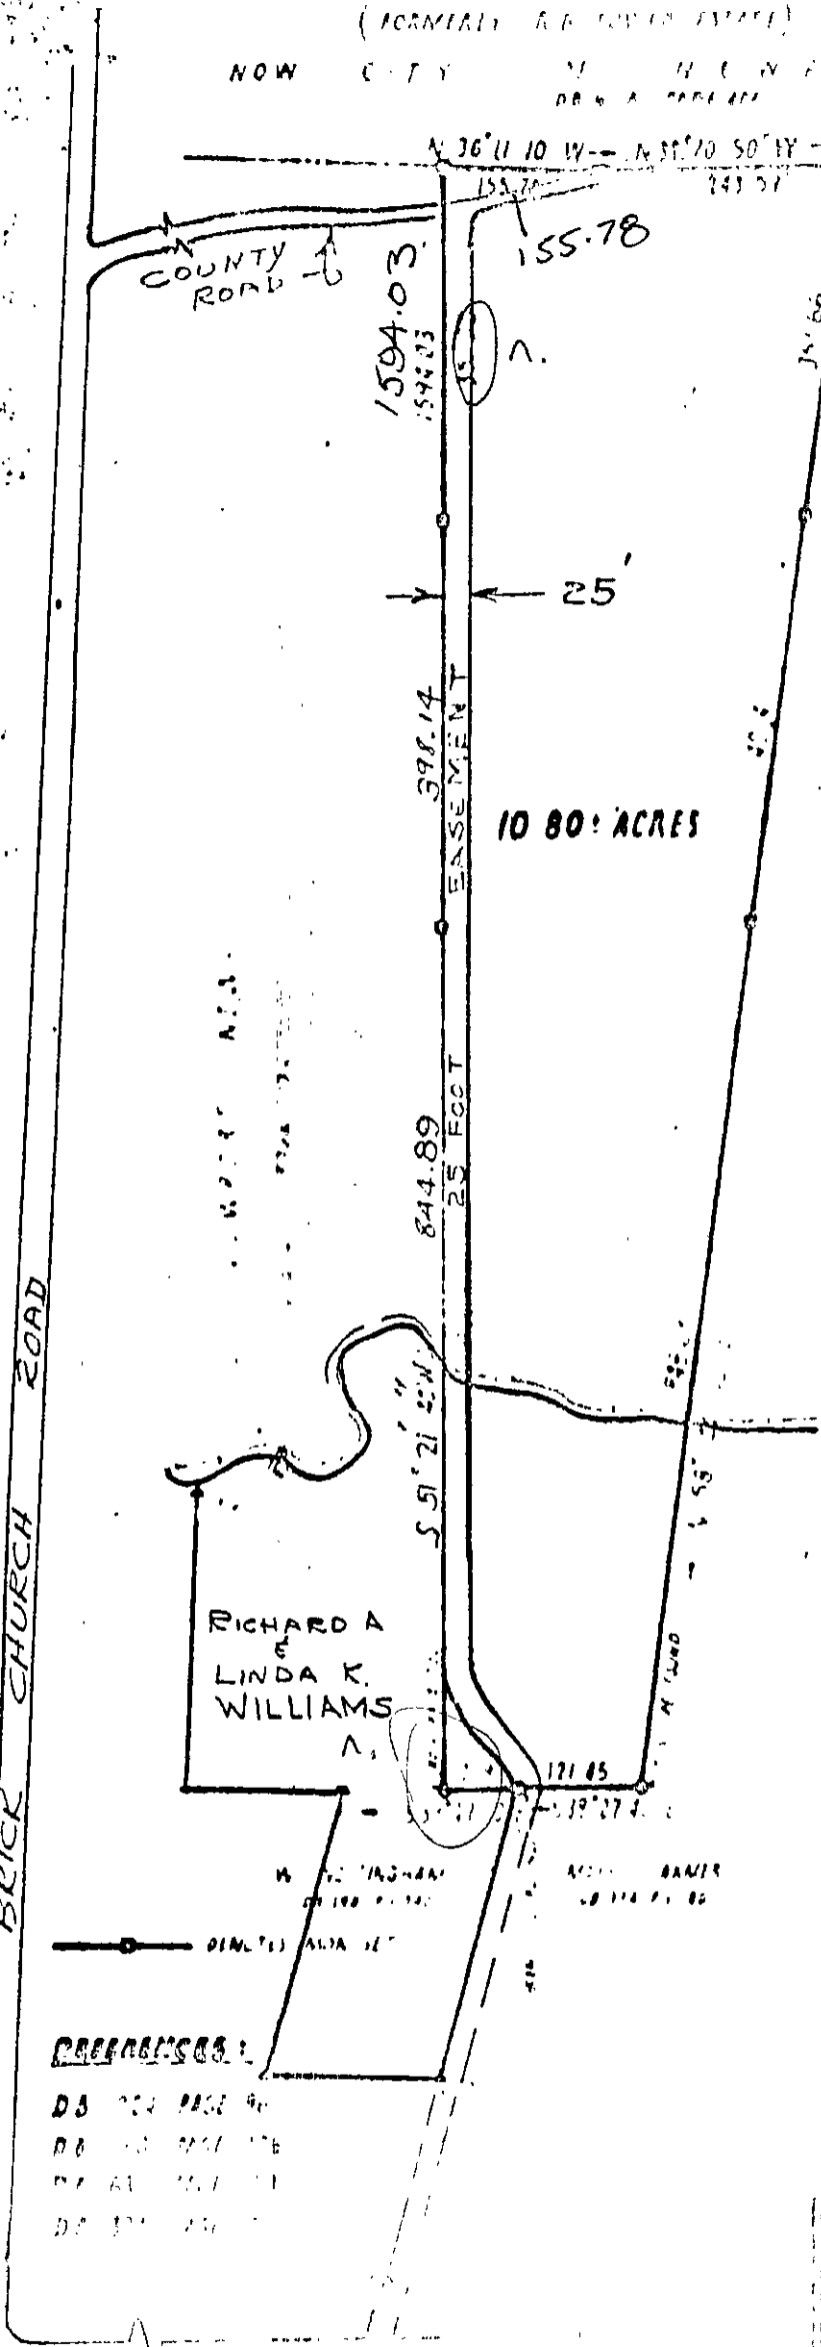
(FORMERLY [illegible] ESTATE)

NOW CITY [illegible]

DB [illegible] PAGE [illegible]

N 36°11'10" W — N 38°20'50" W

155.78

245.57

155.78

COUNTY ROAD

1594.03'

1594.03

A.

25'

398.14

25 FOOT EASEMENT

10.80± ACRES

844.89

S 51°21'22" W

RICHARD A & LINDA K. WILLIAMS

A.

121.85

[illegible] INGHAM DB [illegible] PAGE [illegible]

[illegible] DB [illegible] PAGE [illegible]

DENOTES IRON SET

REFERENCES:

DB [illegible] PAGE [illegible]

DB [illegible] PAGE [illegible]

DB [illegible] PAGE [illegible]

DB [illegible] PAGE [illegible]

BRICK CHURCH ROAD